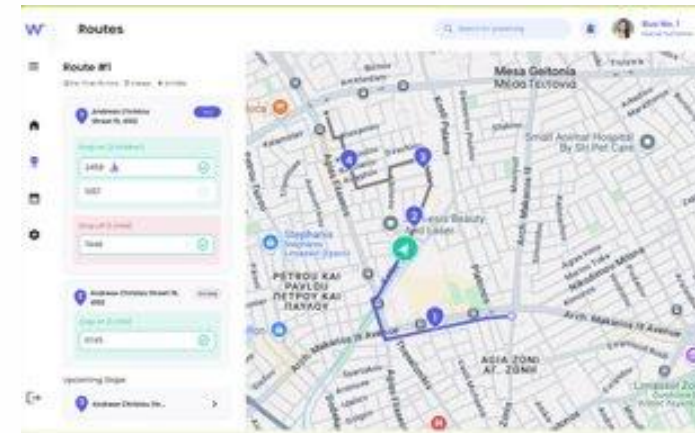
W

Routes

Search for anything

Route #1

Andreas Christou Street 15, 4002

Andreas Christou Street 15, 4002

Upcoming Stops

Andreas Christou Str...

Mesa Geitonia
Μέσα Γειτονιά

Small Animal Hospital By Sti Pet Care

Stephanis

PETROU KAI PAVLOU
ΠΕΤΡΟΥ ΚΑΙ ΠΑΥΛΟΥ

Agias Zonis

Arch. Makariou III Avenue

AGIA ZONI
ΑΓ. ΖΩΝΗ

Limassol Zoo

Beauty and Laser

Arch. Makariou III Avenue